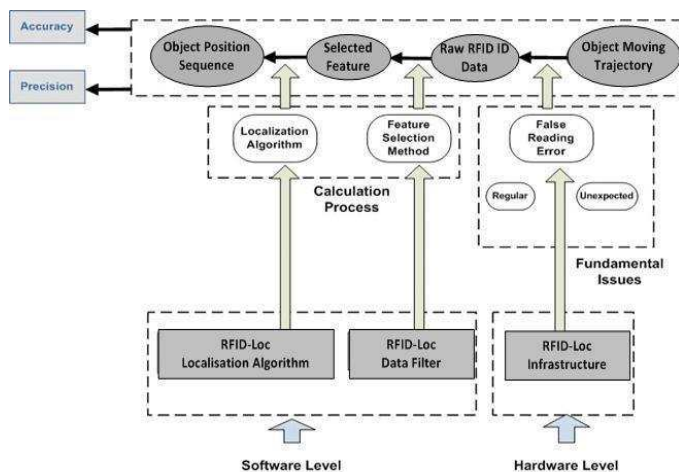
Accuracy

Precision

Object Position Sequence

Selected Feature

Raw RFID ID Data

Object Moving Trajectory

Localization Algorithm

Feature Selection Method

False Reading Error

Calculation Process

Regular

Unexpected

Fundamental Issues

RFID-Loc Localisation Algorithm

RFID-Loc Data Filter

RFID-Loc Infrastructure

Software Level

Hardware Level